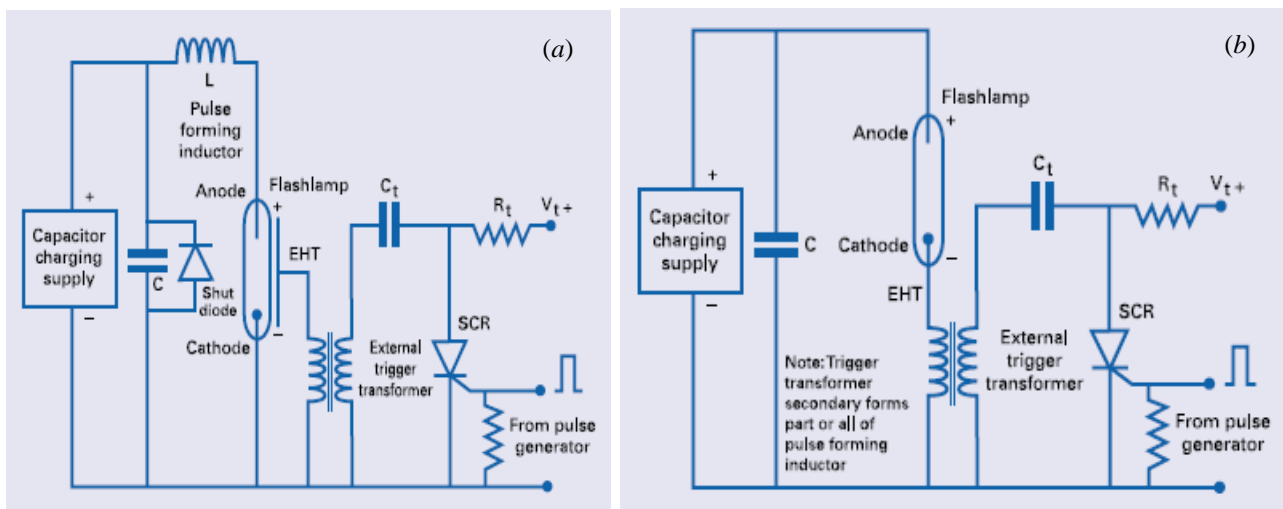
(a)

L

Pulse forming inductor

+

Capacitor charging supply

–

C

Shut diode

Anode

Flashlamp

+

EHT

–

Cathode

$C_t$

$R_t$

$V_t$ +

SCR

External trigger transformer

From pulse generator

(b)

+

Capacitor charging supply

–

C

Flashlamp

Anode

+

Cathode

–

EHT

$C_t$

$R_t$

$V_t$ +

SCR

External trigger transformer

From pulse generator

Note: Trigger transformer secondary forms part or all of pulse forming inductor